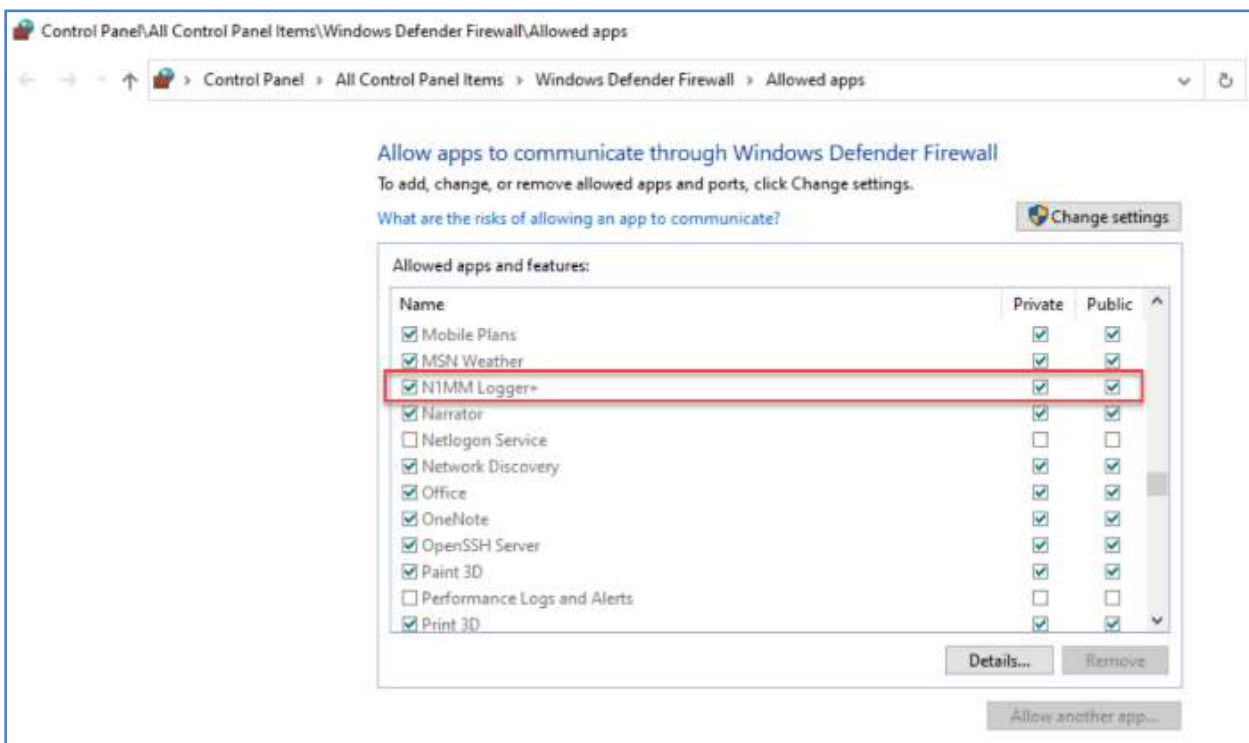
Control Panel\All Control Panel Items\Windows Defender Firewall\Allowed apps

Control Panel › All Control Panel Items › Windows Defender Firewall › Allowed apps

Allow apps to communicate through Windows Defender Firewall

To add, change, or remove allowed apps and ports, click Change settings.

What are the risks of allowing an app to communicate?

Change settings

Allowed apps and features:

| Name | Private | Public |
|---|---|---|
| ☑ Mobile Plans | ☑ | ☑ |
| ☑ MSN Weather | ☑ | ☑ |
| ☑ N1MM Logger+ | ☑ | ☑ |
| ☑ Narrator | ☑ | ☑ |
| ☐ Netlogon Service | ☐ | ☐ |
| ☑ Network Discovery | ☑ | ☑ |
| ☑ Office | ☑ | ☑ |
| ☑ OneNote | ☑ | ☑ |
| ☑ OpenSSH Server | ☑ | ☑ |
| ☑ Paint 3D | ☑ | ☑ |
| ☐ Performance Logs and Alerts | ☐ | ☐ |
| ☑ Print 3D | ☑ | ☑ |

Details...

Remove

Allow another app...